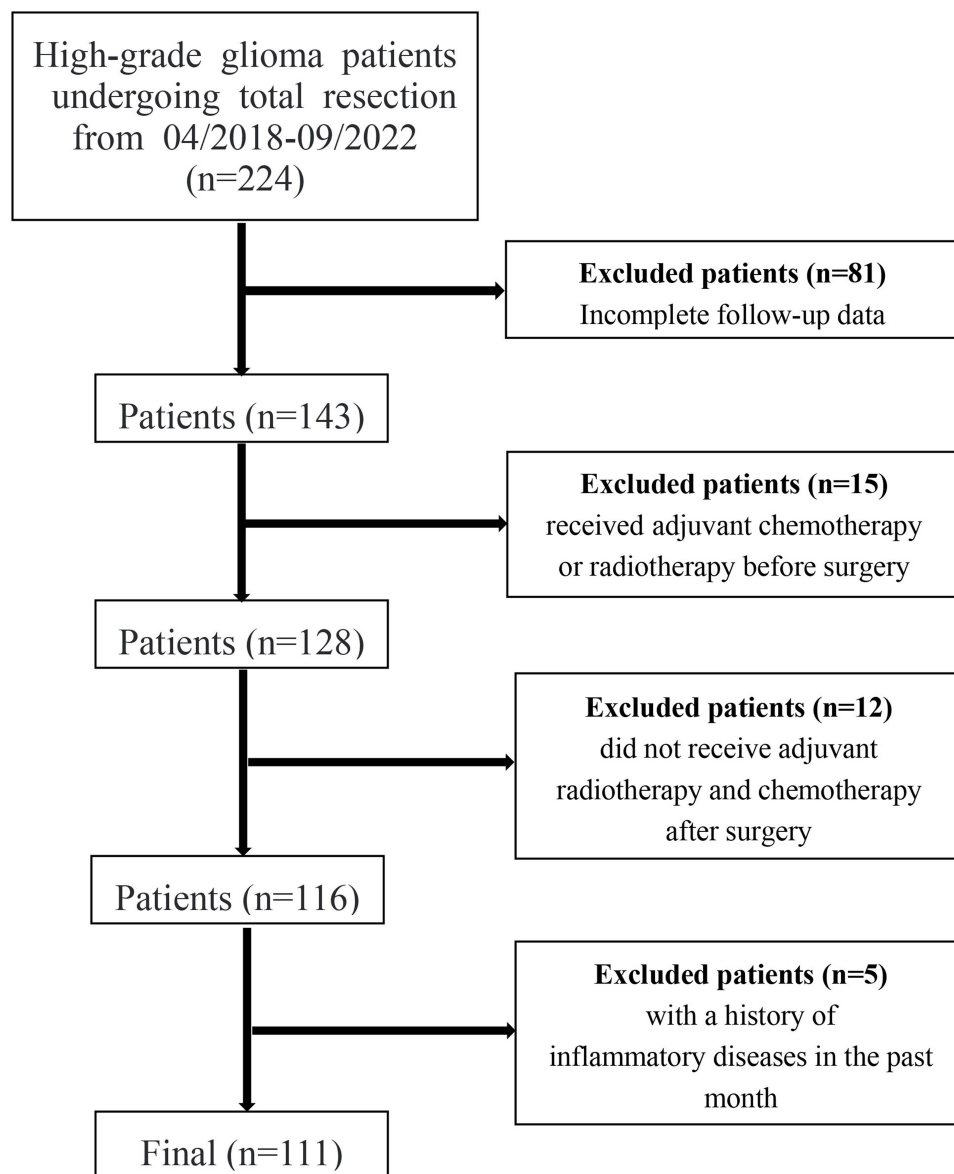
High-grade glioma patients undergoing total resection from 04/2018-09/2022 (n=224)

**Excluded patients (n=81)**
Incomplete follow-up data

Patients (n=143)

**Excluded patients (n=15)**
received adjuvant chemotherapy or radiotherapy before surgery

Patients (n=128)

**Excluded patients (n=12)**
did not receive adjuvant radiotherapy and chemotherapy after surgery

Patients (n=116)

**Excluded patients (n=5)**
with a history of inflammatory diseases in the past month

Final (n=111)